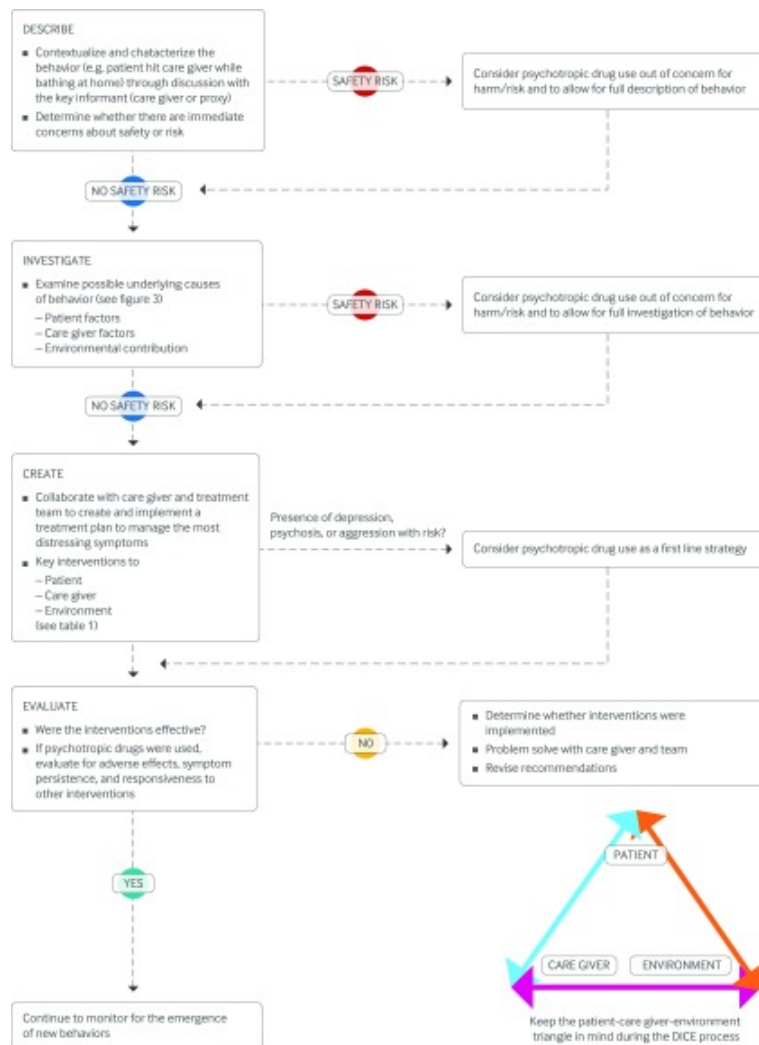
DESCRIBE

■ Contextualize and chatacterize the behavior (e.g. patient hit care giver while bathing at home) through discussion with the key informant (care giver or proxy)
■ Determine whether there are immediate concerns about safety or risk

SAFETY RISK

Consider psychotropic drug use out of concern for harm/risk and to allow for full description of behavior

NO SAFETY RISK

INVESTIGATE

■ Examine possible underlying causes of behavior (see figure 3)
– Patient factors
– Care giver factors
– Environmental contribution

SAFETY RISK

Consider psychotropic drug use out of concern for harm/risk and to allow for full investigation of behavior

NO SAFETY RISK

CREATE

■ Collaborate with care giver and treatment team to create and implement a treatment plan to manage the most distressing symptoms
■ Key interventions to
– Patient
– Care giver
– Environment
(see table 1)

Presence of depression, psychosis, or aggression with risk?

Consider psychotropic drug use as a first line strategy

EVALUATE

■ Were the interventions effective?
■ If psychotropic drugs were used, evaluate for adverse effects, symptom persistence, and responsiveness to other interventions

NO

■ Determine whether interventions were implemented
■ Problem solve with care giver and team
■ Revise recommendations

YES

PATIENT

CARE GIVER

ENVIRONMENT

Continue to monitor for the emergence of new behaviors

Keep the patient-care giver-environment triangle in mind during the DICE process